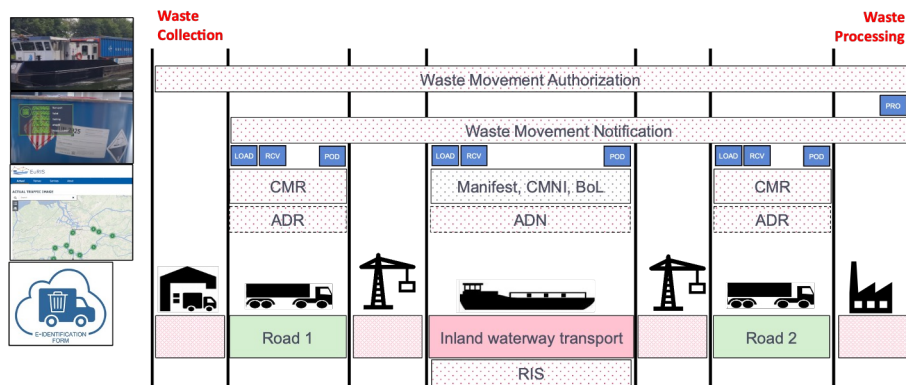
Waste Collection

Waste Processing

Waste Movement Authorization

PRO

Waste Movement Notification

LOAD RCV POD

LOAD RCV POD

LOAD RCV POD

CMR

Manifest, CMNI, BoL

CMR

ADR

ADN

ADR

Road 1

Inland waterway transport

Road 2

RIS

EuRIS

ACTUAL TRAFFIC IMAGE

E-IDENTIFICATION FORM